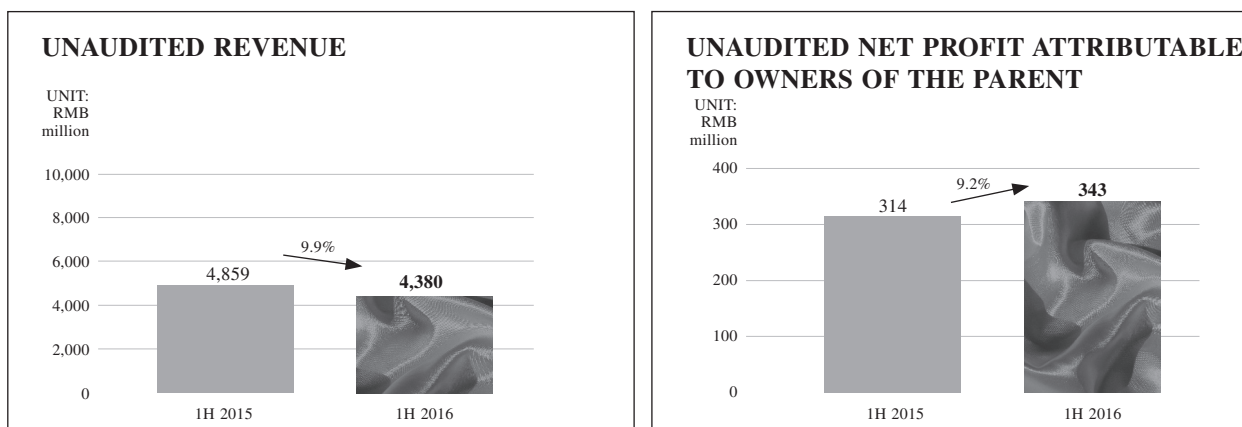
UNAUDITED REVENUE

UNIT: RMB million

10,000
8,000
6,000
4,000
2,000
0

9.9%

4,859

4,380

1H 2015
1H 2016

UNAUDITED NET PROFIT ATTRIBUTABLE TO OWNERS OF THE PARENT

UNIT: RMB million

400
300
200
100
0

9.2%

314

343

1H 2015
1H 2016